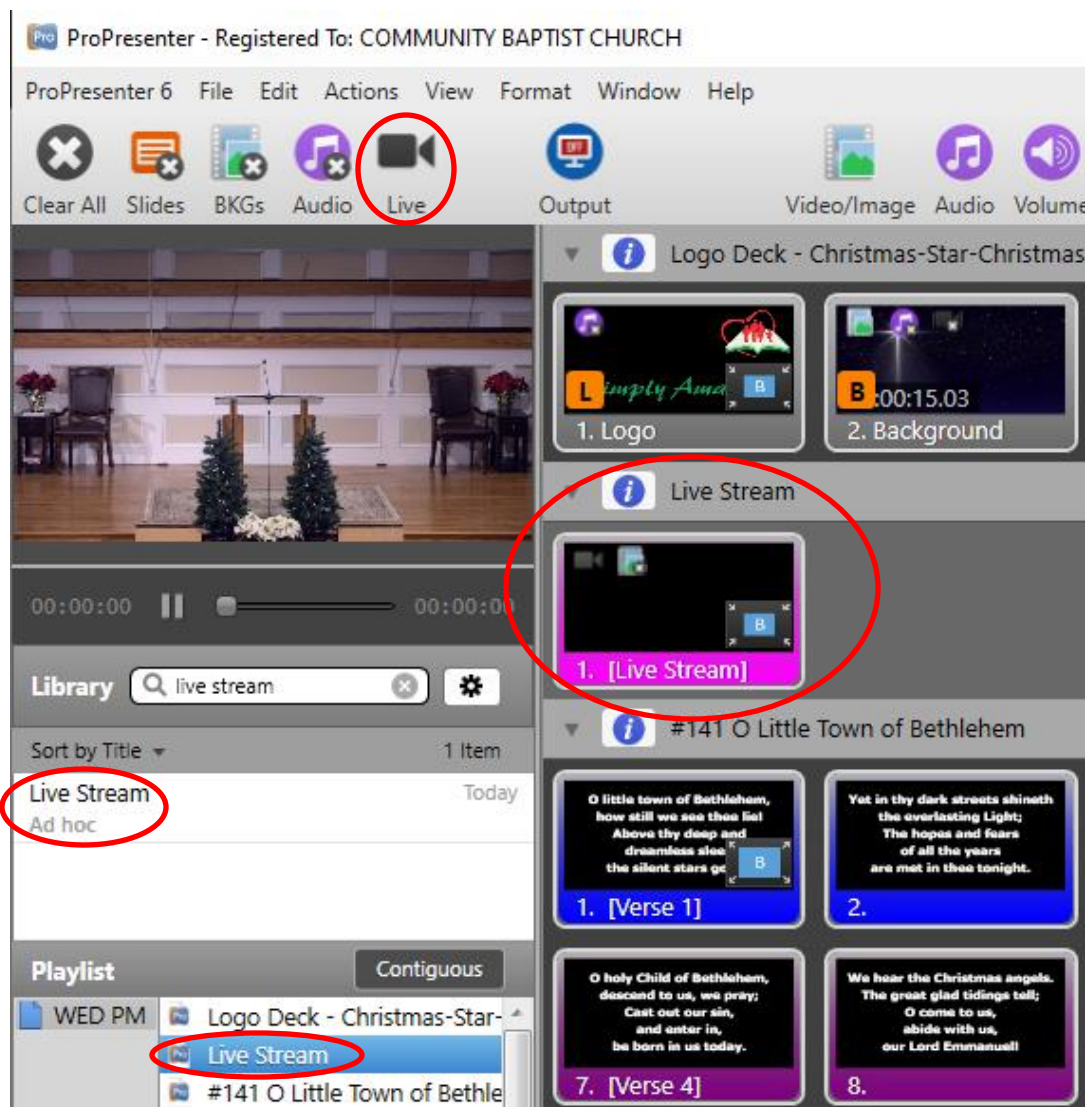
ProPresenter - Registered To: COMMUNITY BAPTIST CHURCH

ProPresenter 6 File Edit Actions View Format Window Help

Clear All Slides BKGs Audio Live Output Video/Image Audio Volume

Logo Deck - Christmas-Star-Christmas

L Simply Ama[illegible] B
1. Logo

B 00:15.03
2. Background

Live Stream

B
1. [Live Stream]

#141 O Little Town of Bethlehem

O little town of Bethlehem, how still we see thee lie! Above thy deep and dreamless slee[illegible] the silent stars go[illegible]
B
1. [Verse 1]

Yet in thy dark streets shineth the everlasting Light; The hopes and fears of all the years are met in thee tonight.
2.

O holy Child of Bethlehem, descend to us, we pray; Cast out our sin, and enter in, be born in us today.
7. [Verse 4]

We hear the Christmas angels. The great glad tidings tell; O come to us, abide with us, our Lord Emmanuel!
8.

00:00:00 00:00:00

Library live stream

Sort by Title 1 Item

Live Stream Today
Ad hoc

Playlist Contiguous

WED PM
Logo Deck - Christmas-Star-
Live Stream
#141 O Little Town of Bethle